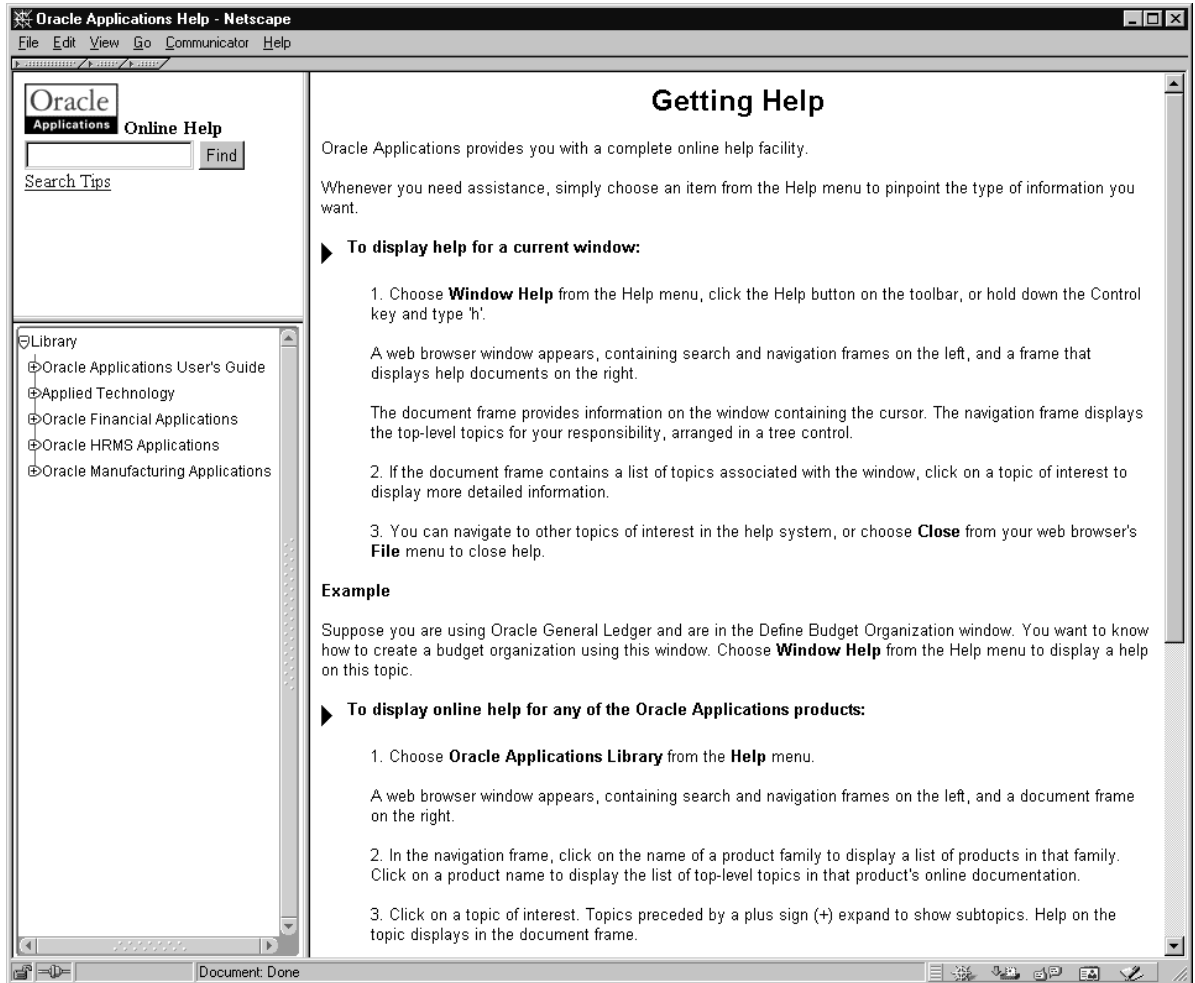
Oracle Applications Help - Netscape
File Edit View Go Communicator Help

Oracle
Applications Online Help
Find
Search Tips

Library
Oracle Applications User's Guide
Applied Technology
Oracle Financial Applications
Oracle HRMS Applications
Oracle Manufacturing Applications

Getting Help

Oracle Applications provides you with a complete online help facility.

Whenever you need assistance, simply choose an item from the Help menu to pinpoint the type of information you want.

To display help for a current window:

1. Choose **Window Help** from the Help menu, click the Help button on the toolbar, or hold down the Control key and type 'h'.

A web browser window appears, containing search and navigation frames on the left, and a frame that displays help documents on the right.

The document frame provides information on the window containing the cursor. The navigation frame displays the top-level topics for your responsibility, arranged in a tree control.

2. If the document frame contains a list of topics associated with the window, click on a topic of interest to display more detailed information.

3. You can navigate to other topics of interest in the help system, or choose **Close** from your web browser's **File** menu to close help.

Example

Suppose you are using Oracle General Ledger and are in the Define Budget Organization window. You want to know how to create a budget organization using this window. Choose **Window Help** from the Help menu to display a help on this topic.

To display online help for any of the Oracle Applications products:

1. Choose **Oracle Applications Library** from the **Help** menu.

A web browser window appears, containing search and navigation frames on the left, and a document frame on the right.

2. In the navigation frame, click on the name of a product family to display a list of products in that family. Click on a product name to display the list of top-level topics in that product's online documentation.

3. Click on a topic of interest. Topics preceded by a plus sign (+) expand to show subtopics. Help on the topic displays in the document frame.

Document: Done